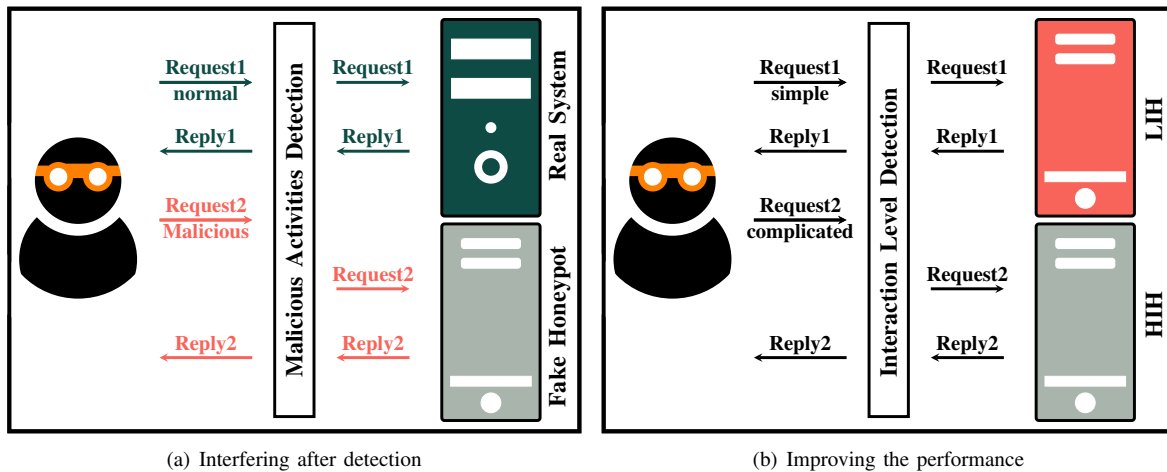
Request1
normal

Request1

Reply1

Reply1

Request2
Malicious

Malicious Activities Detection

Real System

Fake Honeypot

Request2

Reply2

Reply2

(a) Interfering after detection

Request1
simple

Request1

Reply1

Reply1

Request2
complicated

Interaction Level Detection

LIH

HIH

Request2

Reply2

Reply2

(b) Improving the performance